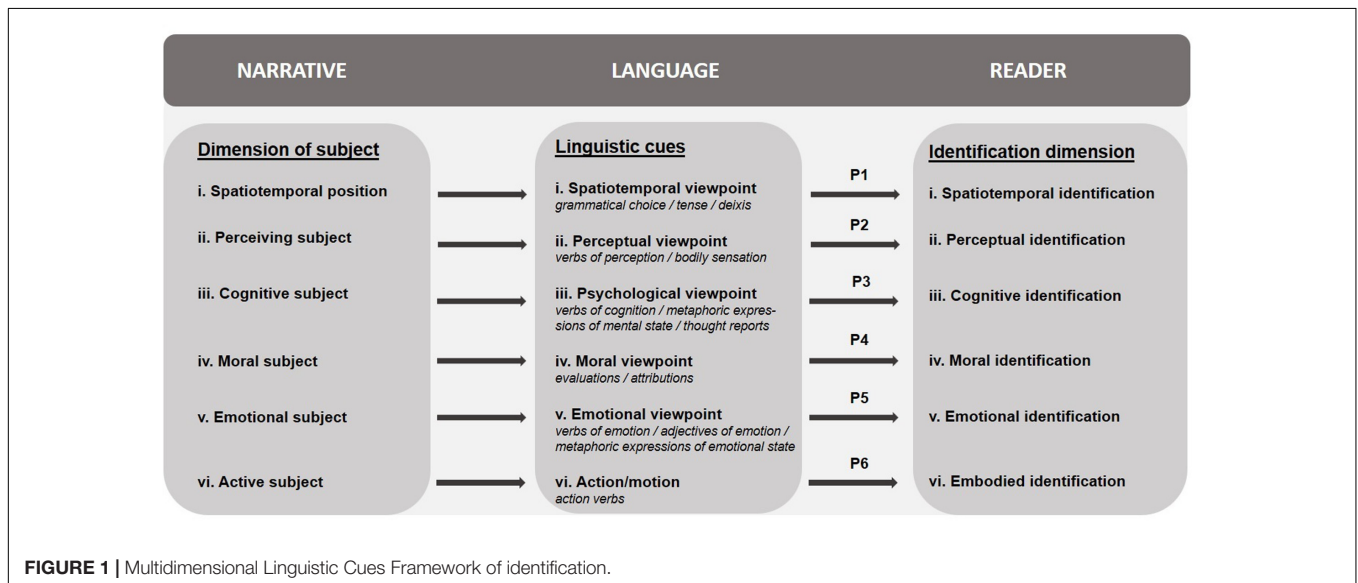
NARRATIVE

LANGUAGE

READER

Dimension of subject

i. Spatiotemporal position

ii. Perceiving subject

iii. Cognitive subject

iv. Moral subject

v. Emotional subject

vi. Active subject

Linguistic cues

i. Spatiotemporal viewpoint
grammatical choice / tense / deixis

ii. Perceptual viewpoint
verbs of perception / bodily sensation

iii. Psychological viewpoint
verbs of cognition / metaphoric expressions of mental state / thought reports

iv. Moral viewpoint
evaluations / attributions

v. Emotional viewpoint
verbs of emotion / adjectives of emotion / metaphoric expressions of emotional state

vi. Action/motion
action verbs

P1

P2

P3

P4

P5

P6

Identification dimension

i. Spatiotemporal identification

ii. Perceptual identification

iii. Cognitive identification

iv. Moral identification

v. Emotional identification

vi. Embodied identification

FIGURE 1 | Multidimensional Linguistic Cues Framework of identification.